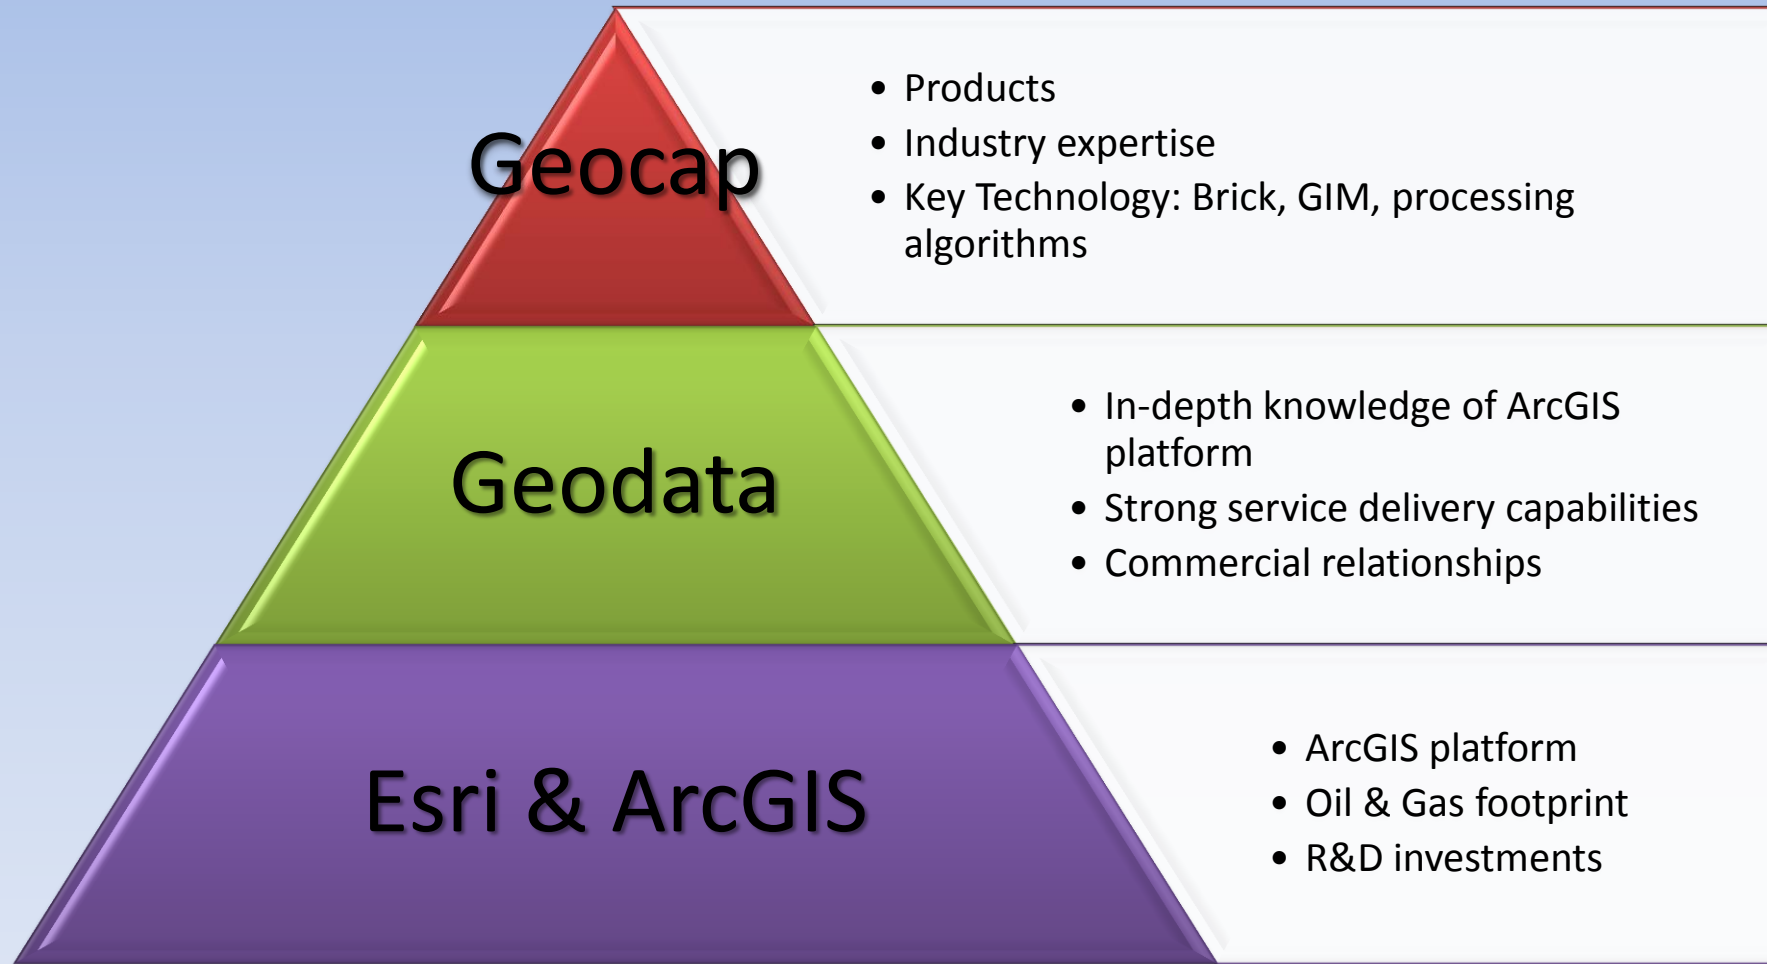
Geocap

- Products
- Industry expertise
- Key Technology: Brick, GIM, processing algorithms

Geodata

- In-depth knowledge of ArcGIS platform
- Strong service delivery capabilities
- Commercial relationships

Esri & ArcGIS

- ArcGIS platform
- Oil & Gas footprint
- R&D investments